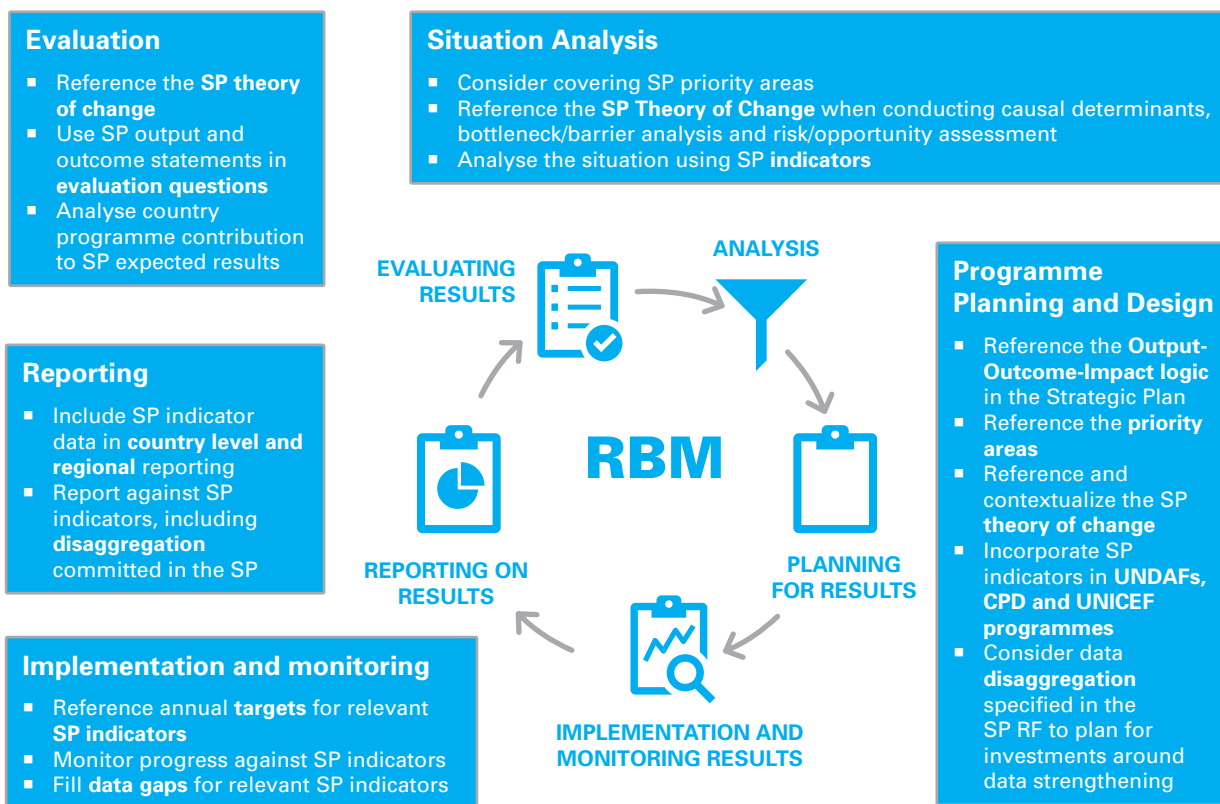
Evaluation

- Reference the SP theory of change
- Use SP output and outcome statements in evaluation questions
- Analyse country programme contribution to SP expected results

Situation Analysis

- Consider covering SP priority areas
- Reference the SP Theory of Change when conducting causal determinants, bottleneck/barrier analysis and risk/opportunity assessment
- Analyse the situation using SP indicators

EVALUATING RESULTS

ANALYSIS

RBM

PLANNING FOR RESULTS

IMPLEMENTATION AND MONITORING RESULTS

REPORTING ON RESULTS

Programme Planning and Design

- Reference the Output-Outcome-Impact logic in the Strategic Plan
- Reference the priority areas
- Reference and contextualize the SP theory of change
- Incorporate SP indicators in UNDAFs, CPD and UNICEF programmes
- Consider data disaggregation specified in the SP RF to plan for investments around data strengthening

Reporting

- Include SP indicator data in country level and regional reporting
- Report against SP indicators, including disaggregation committed in the SP

Implementation and monitoring

- Reference annual targets for relevant SP indicators
- Monitor progress against SP indicators
- Fill data gaps for relevant SP indicators